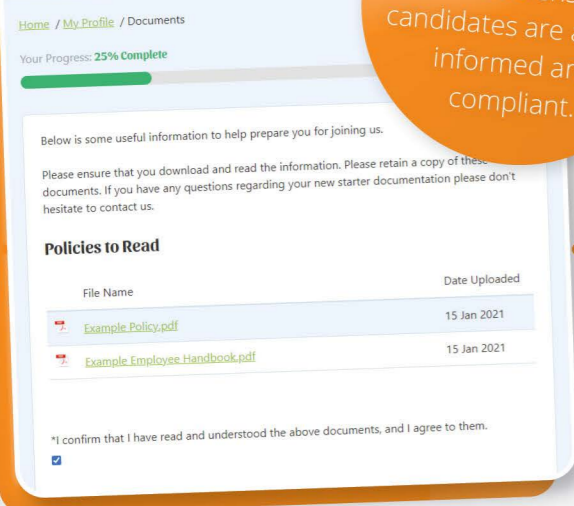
Home / My Profile / Documents

Your Progress: 25% Complete

candidates are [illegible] informed an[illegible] compliant.

Below is some useful information to help prepare you for joining us.

Please ensure that you download and read the information. Please retain a copy of these documents. If you have any questions regarding your new starter documentation please don't hesitate to contact us.

Policies to Read

| File Name | Date Uploaded |
|---|---|
| Example Policy.pdf | 15 Jan 2021 |
| Example Employee Handbook.pdf | 15 Jan 2021 |

*I confirm that I have read and understood the above documents, and I agree to them.